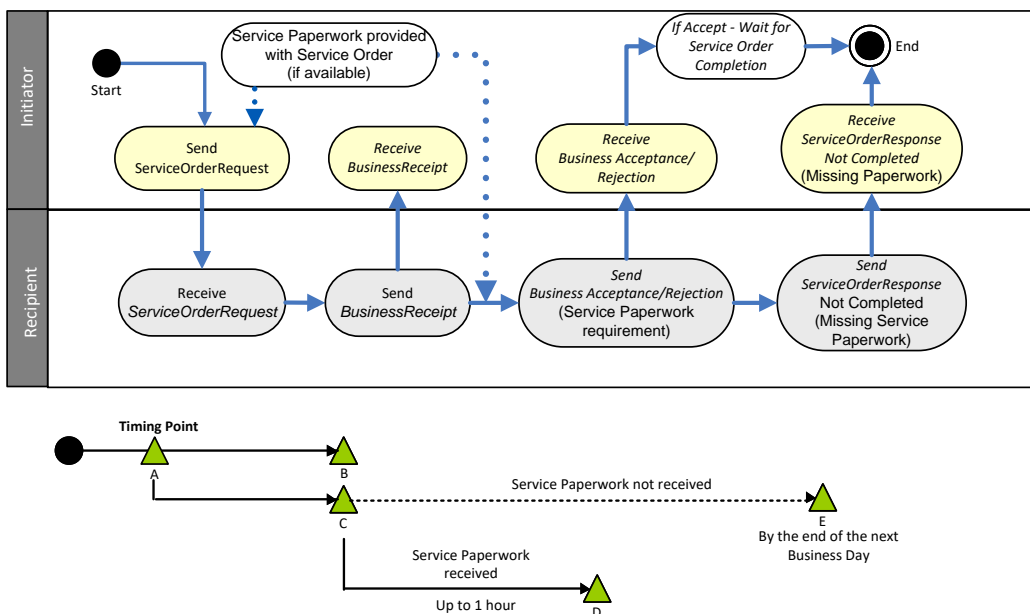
Initiator

Recipient

Start

Service Paperwork provided with Service Order (if available)

If Accept - Wait for Service Order Completion

End

Send ServiceOrderRequest

Receive BusinessReceipt

Receive Business Acceptance/ Rejection

Receive ServiceOrderResponse Not Completed (Missing Paperwork)

Receive ServiceOrderRequest

Send BusinessReceipt

Send Business Acceptance/Rejection (Service Paperwork requirement)

Send ServiceOrderResponse Not Completed (Missing Service Paperwork)

Timing Point

A

B

C

Service Paperwork not received

E

By the end of the next Business Day

Service Paperwork received

Up to 1 hour

D